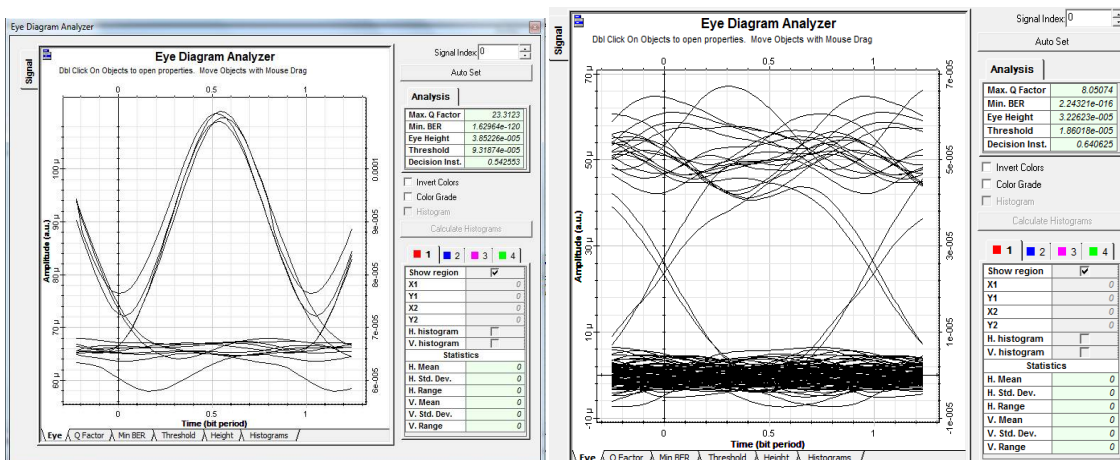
Eye Diagram Analyzer

Signal

Eye Diagram Analyzer
Dbl Click On Objects to open properties. Move Objects with Mouse Drag

0 0.5 1
100 μ
90 μ
80 μ
70 μ
60 μ
Amplitude (a.u.)
0.0001
9e-005
8e-005
7e-005
6e-005
0 0.5 1
Time (bit period)

Eye | Q Factor | Min BER | Threshold | Height | Histograms

Signal Index: 0
Auto Set

Analysis

| | |
|---|---|
| Max. Q Factor | 23.3123 |
| Min. BER | 1.62964e-120 |
| Eye Height | 3.85226e-005 |
| Threshold | 9.31874e-005 |
| Decision Inst. | 0.542553 |

Invert Colors
Color Grade
Histogram
Calculate Histograms

1 2 3 4

| | |
|---|---|
| Show region | ☑ |
| X1 | 0 |
| Y1 | 0 |
| X2 | 0 |
| Y2 | 0 |
| H. histogram | ☐ |
| V. histogram | ☐ |
| Statistics | |
| H. Mean | 0 |
| H. Std. Dev. | 0 |
| H. Range | 0 |
| V. Mean | 0 |
| V. Std. Dev. | 0 |
| V. Range | 0 |

Signal

Eye Diagram Analyzer
Dbl Click On Objects to open properties. Move Objects with Mouse Drag

0 0.5 1
70 μ
50 μ
30 μ
10 μ
-10 μ
Amplitude (a.u.)
7e-005
5e-005
3e-005
1e-005
-1e-005
0 0.5 1
Time (bit period)

Eye | Q Factor | Min BER | Threshold | Height | Histograms

Signal Index: 0
Auto Set

Analysis

| | |
|---|---|
| Max. Q Factor | 8.05074 |
| Min. BER | 2.24321e-016 |
| Eye Height | 3.22623e-005 |
| Threshold | 1.86018e-005 |
| Decision Inst. | 0.640625 |

Invert Colors
Color Grade
Histogram
Calculate Histograms

1 2 3 4

| | |
|---|---|
| Show region | ☑ |
| X1 | 0 |
| Y1 | 0 |
| X2 | 0 |
| Y2 | 0 |
| H. histogram | ☐ |
| V. histogram | ☐ |
| Statistics | |
| H. Mean | 0 |
| H. Std. Dev. | 0 |
| H. Range | 0 |
| V. Mean | 0 |
| V. Std. Dev. | 0 |
| V. Range | 0 |